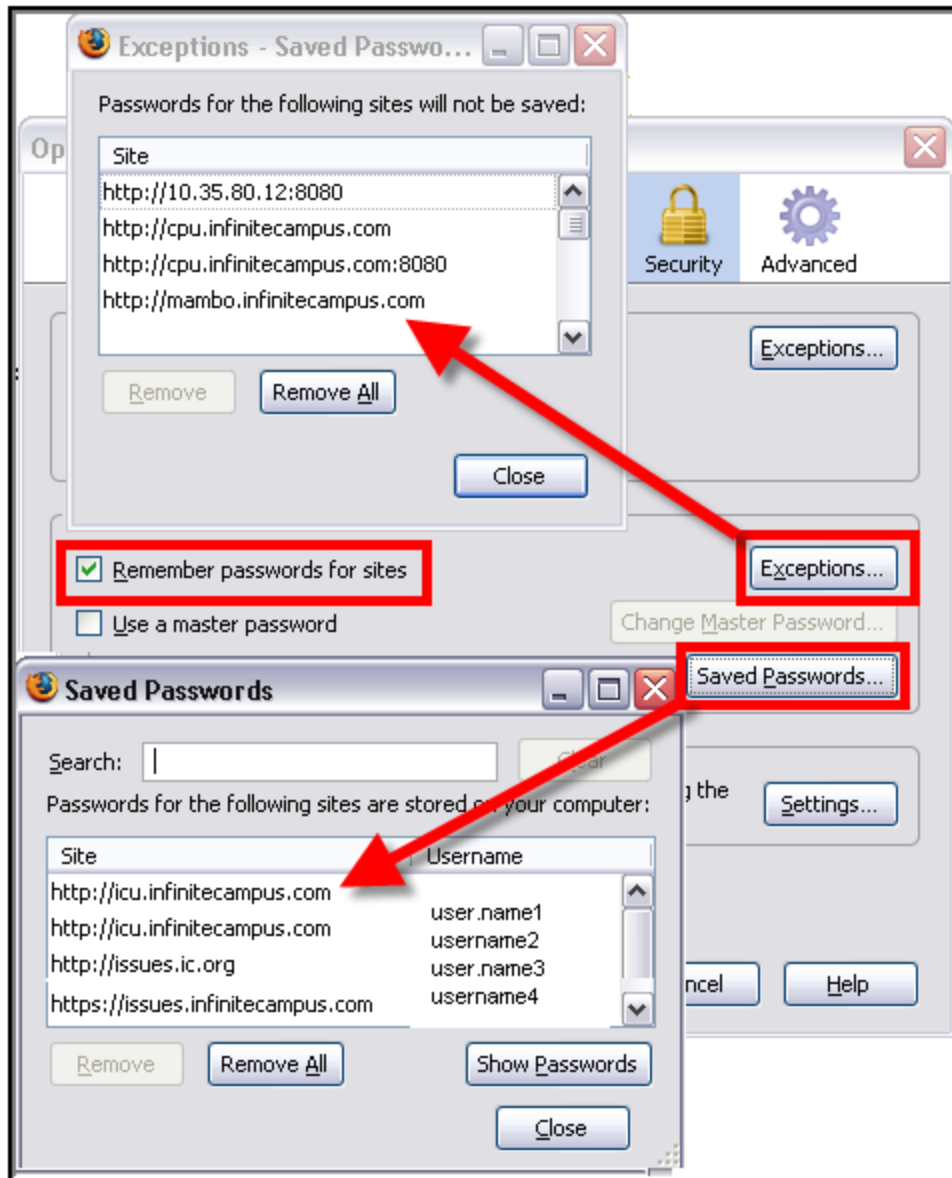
Exceptions - Saved Passwo...

Passwords for the following sites will not be saved:

| Site |
|---|
| http://10.35.80.12:8080 |
| http://cpu.infinitecampus.com |
| http://cpu.infinitecampus.com:8080 |
| http://mambo.infinitecampus.com |

Remove

Remove All

Close

Op

Security

Advanced

Exceptions...

Remember passwords for sites

Exceptions...

Use a master password

Change Master Password...

Saved Passwords...

Saved Passwords

Search:

Clear

Passwords for the following sites are stored on your computer:

g the

Settings...

| Site | Username |
|---|---|
| http://icu.infinitecampus.com | user.name1 |
| http://icu.infinitecampus.com | username2 |
| http://issues.ic.org | user.name3 |
| https://issues.infinitecampus.com | username4 |

ncel

Help

Remove

Remove All

Show Passwords

Close